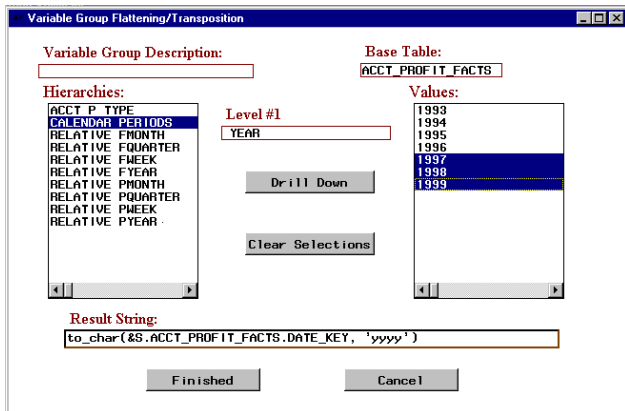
Variable Group Flattening/Transposition

Variable Group Description:

Base Table:
ACCT_PROFIT_FACTS

Hierarchies:
ACCT P TYPE
CALENDAR PERIODS
RELATIVE FMONTH
RELATIVE FQUARTER
RELATIVE FWEEK
RELATIVE FYEAR
RELATIVE PMONTH
RELATIVE PQUARTER
RELATIVE PWEEK
RELATIVE PYEAR

Level #1
YEAR

Values:
1993
1994
1995
1996
1997
1998
1999

Drill Down

Clear Selections

Result String:
to_char(&S.ACCT_PROFIT_FACTS.DATE_KEY, 'yyyy')

Finished

Cancel